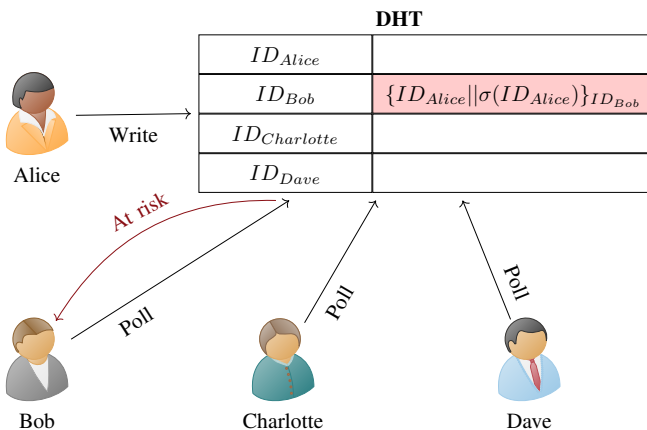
DHT

| $ID_{Alice}$ | |
|---|---|
| $ID_{Bob}$ | $\{ID_{Alice}\|\|\sigma(ID_{Alice})\}_{ID_{Bob}}$ |
| $ID_{Charlotte}$ | |
| $ID_{Dave}$ | |

Alice

Write

At risk

Poll

Poll

Poll

Bob

Charlotte

Dave